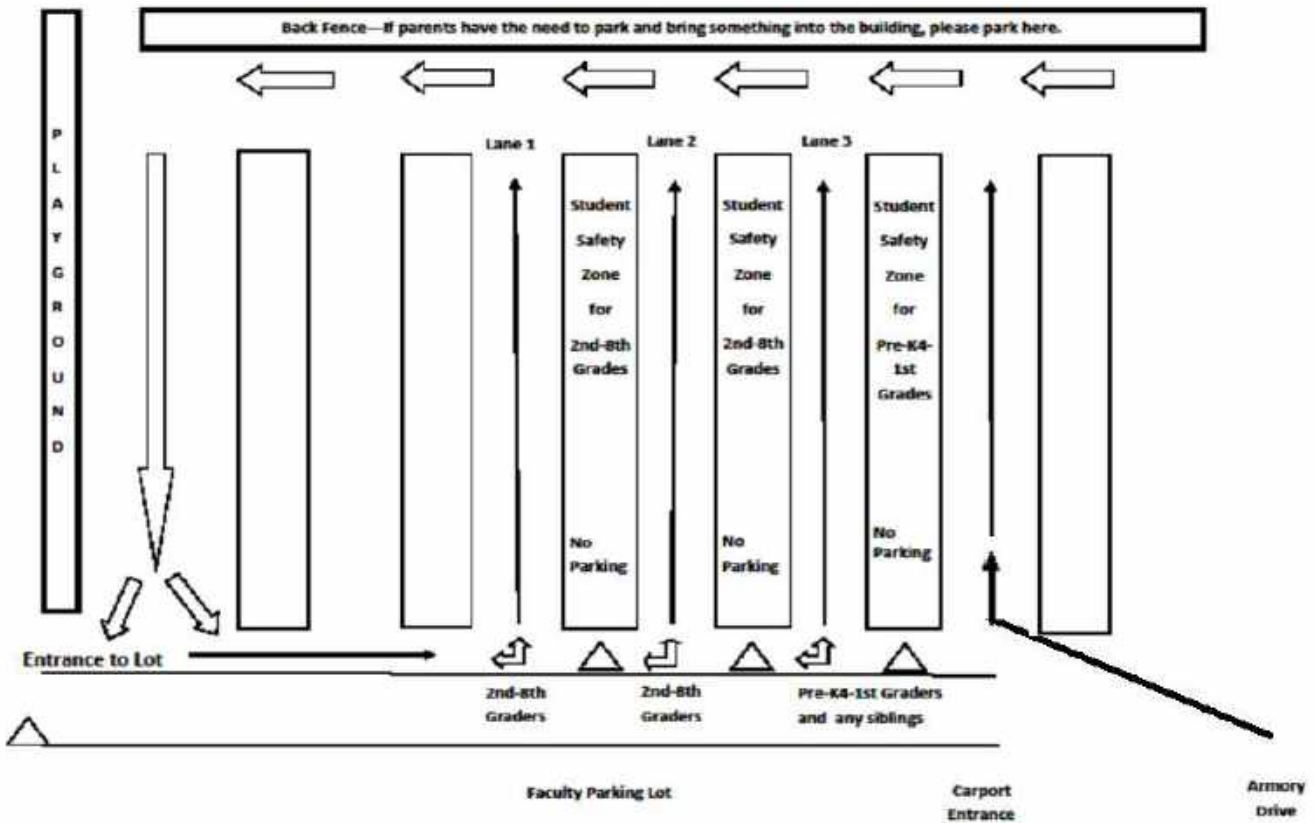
Back Fence—If parents have the need to park and bring something into the building, please park here.

P
L
A
Y
G
R
O
U
N
D

Lane 1

Lane 2

Lane 3

Student Safety Zone for 2nd-8th Grades

No Parking

Student Safety Zone for 2nd-8th Grades

No Parking

Student Safety Zone for Pre-K4-1st Grades

No Parking

Entrance to Lot

2nd-8th Graders

2nd-8th Graders

Pre-K4-1st Graders and any siblings

Faculty Parking Lot

Carport Entrance

Armory Drive